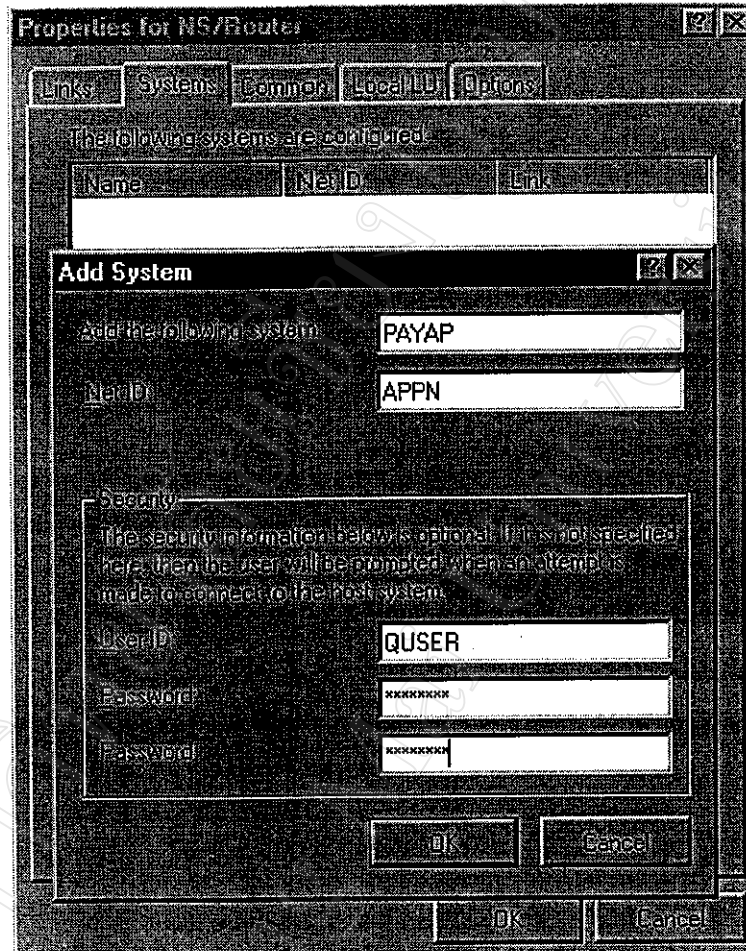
Properties for NS/Router

Links | Systems | Common | Local LU | Options

The following systems are configured

| Name | Net ID | Link |
|---|---|---|
| | | |

Add System

Add the following system: PAYAP

Net ID: APPN

Security

The security information below is optional. If it is not specified here, then the user will be prompted when an attempt is made to connect to the host system.

User ID: QUSER

Password: ********

Password: ********

OK Cancel

OK Cancel